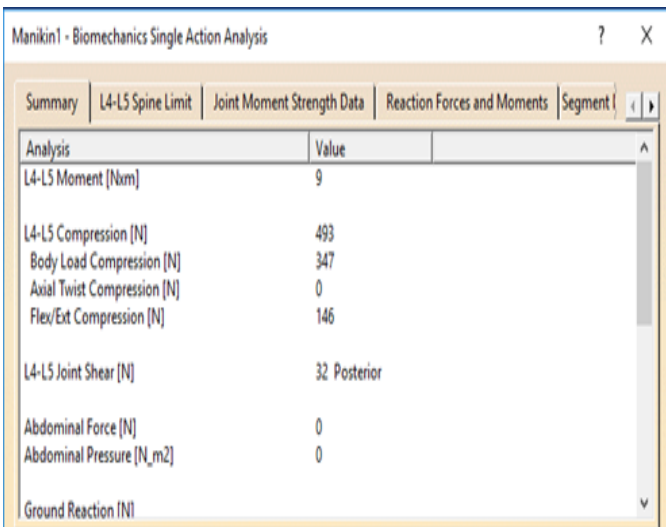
Manikin1 - Biomechanics Single Action Analysis

? X

Summary | L4-L5 Spine Limit | Joint Moment Strength Data | Reaction Forces and Moments | Segment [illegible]

| Analysis | Value |
|---|---|
| L4-L5 Moment [Nxm] | 9 |
| L4-L5 Compression [N] | 493 |
| Body Load Compression [N] | 347 |
| Axial Twist Compression [N] | 0 |
| Flex/Ext Compression [N] | 146 |
| L4-L5 Joint Shear [N] | 32 Posterior |
| Abdominal Force [N] | 0 |
| Abdominal Pressure [N_m2] | 0 |
| Ground Reaction [N] | |